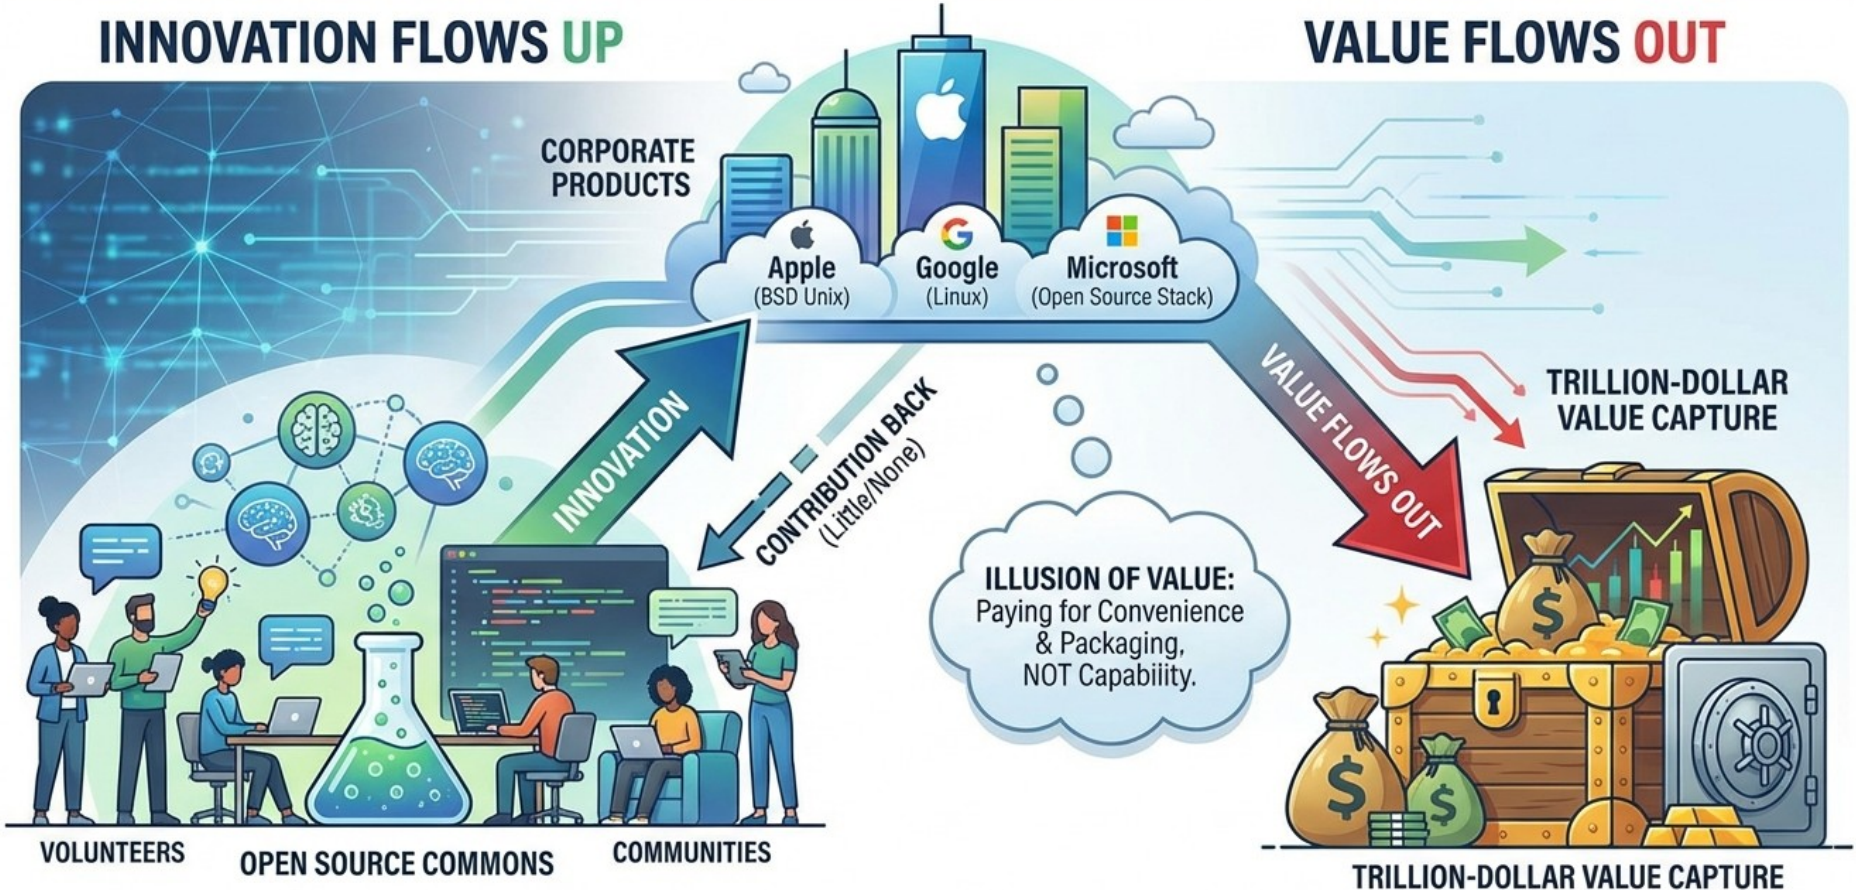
INNOVATION FLOWS UP

VALUE FLOWS OUT

CORPORATE PRODUCTS

Apple (BSD Unix)

Google (Linux)

Microsoft (Open Source Stack)

INNOVATION

CONTRIBUTION BACK (Little/None)

VALUE FLOWS OUT

TRILLION-DOLLAR VALUE CAPTURE

ILLUSION OF VALUE: Paying for Convenience & Packaging, NOT Capability.

VOLUNTEERS

OPEN SOURCE COMMONS

COMMUNITIES

TRILLION-DOLLAR VALUE CAPTURE